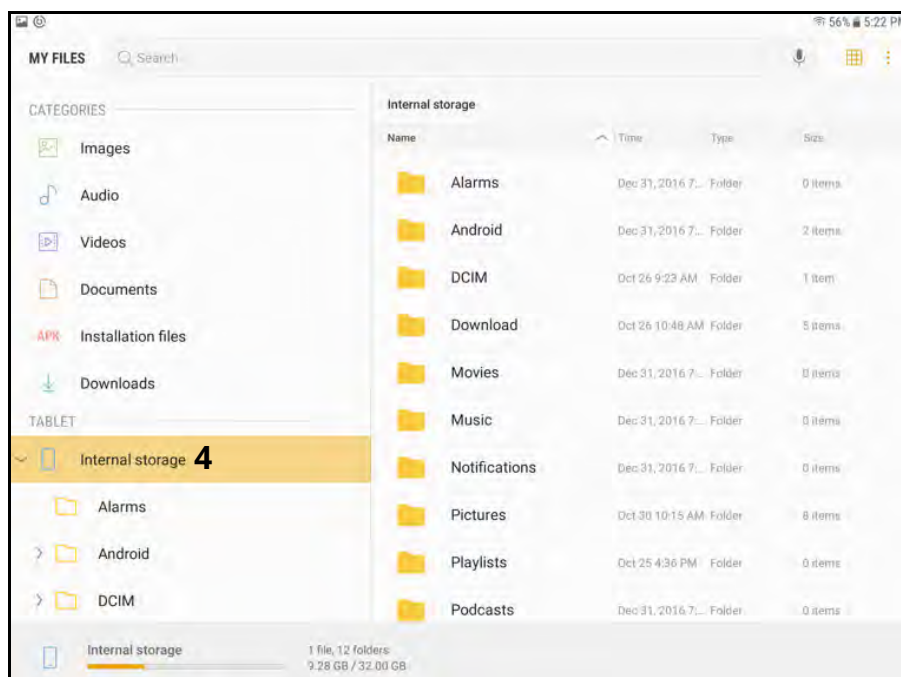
56% 5:22 PM

MY FILES Search

CATEGORIES
Images
Audio
Videos
Documents
APK Installation files
Downloads
TABLET
Internal storage 4
Alarms
Android
DCIM

Internal storage

| Name | Time | Type | Size |
|---|---|---|---|
| Alarms | Dec 31, 2016 7... | Folder | 0 items |
| Android | Dec 31, 2016 7... | Folder | 2 items |
| DCIM | Oct 26 9:23 AM | Folder | 1 item |
| Download | Oct 26 10:48 AM | Folder | 5 items |
| Movies | Dec 31, 2016 7... | Folder | 0 items |
| Music | Dec 31, 2016 7... | Folder | 0 items |
| Notifications | Dec 31, 2016 7... | Folder | 0 items |
| Pictures | Oct 30 10:15 AM | Folder | 8 items |
| Playlists | Oct 25 4:36 PM | Folder | 0 items |
| Podcasts | Dec 31, 2016 7... | Folder | 0 items |

Internal storage
1 file, 12 folders
9.28 GB / 32.00 GB